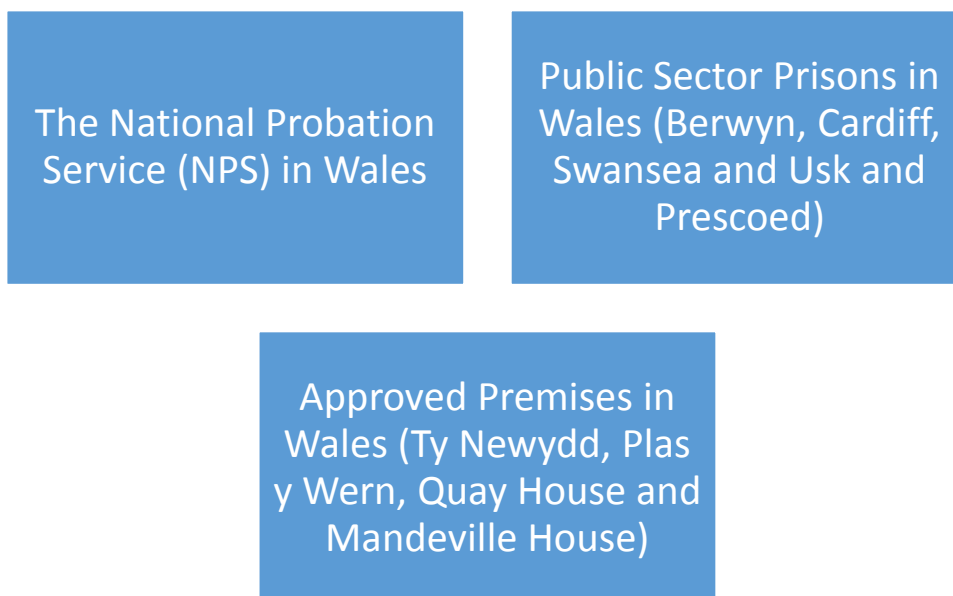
The National Probation Service (NPS) in Wales

Public Sector Prisons in Wales (Berwyn, Cardiff, Swansea and Usk and Prescoed)

Approved Premises in Wales (Ty Newydd, Plas y Wern, Quay House and Mandeville House)